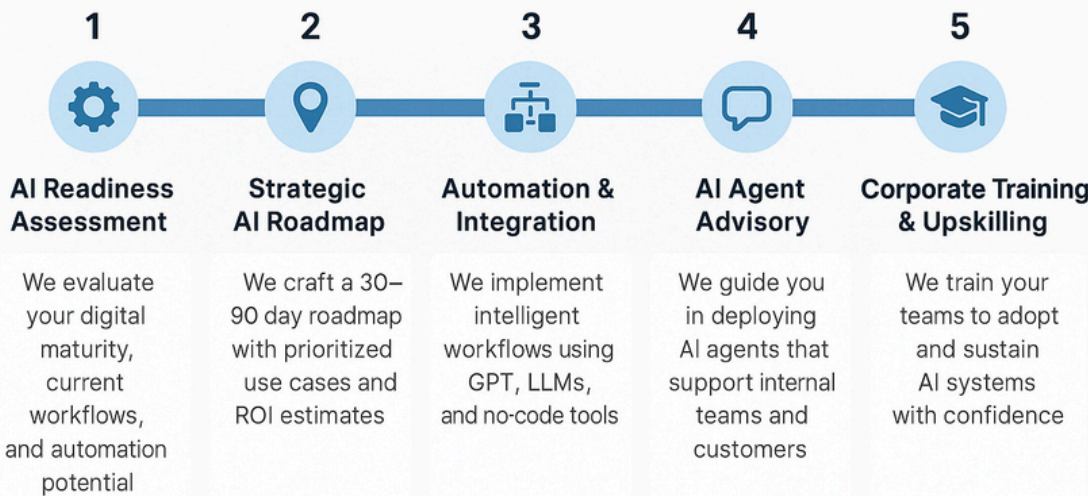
1

AI Readiness Assessment

We evaluate your digital maturity, current workflows, and automation potential

2

Strategic AI Roadmap

We craft a 30–90 day roadmap with prioritized use cases and ROI estimates

3

Automation & Integration

We implement intelligent workflows using GPT, LLMs, and no-code tools

4

AI Agent Advisory

We guide you in deploying AI agents that support internal teams and customers

5

Corporate Training & Upskilling

We train your teams to adopt and sustain AI systems with confidence